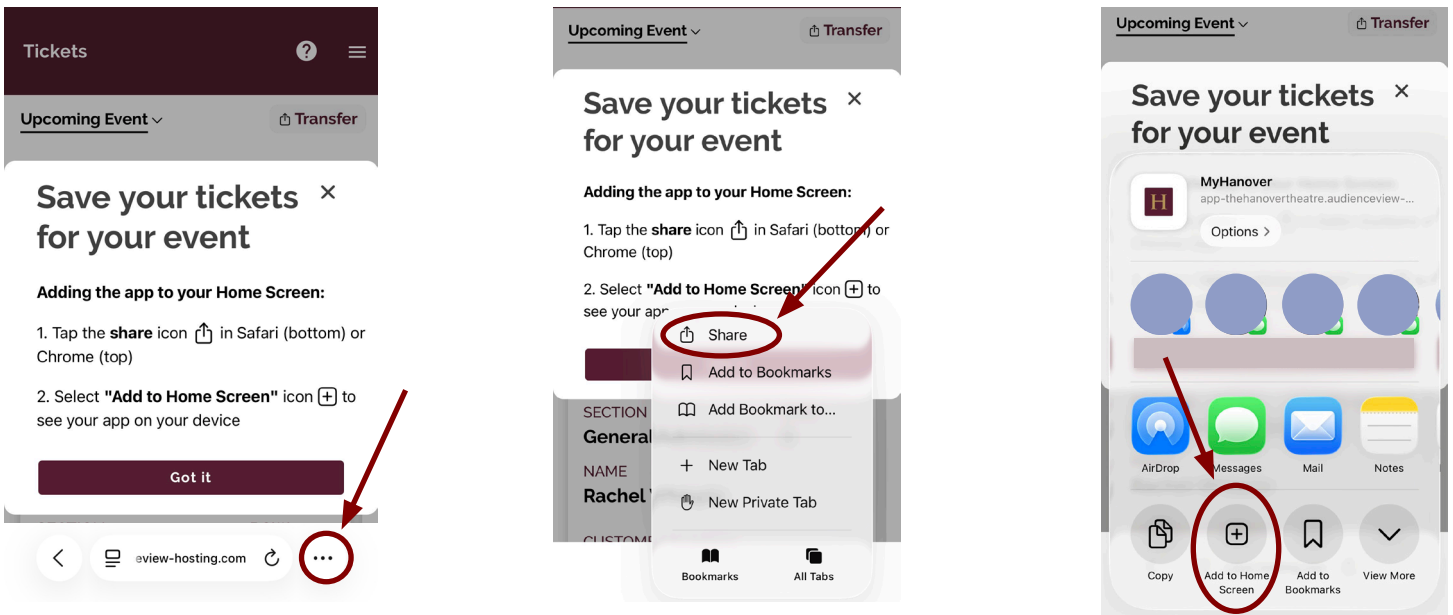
Tickets

Upcoming Event

Transfer

Save your tickets for your event

Adding the app to your Home Screen:

1. Tap the **share** icon in Safari (bottom) or Chrome (top)

2. Select **"Add to Home Screen"** icon to see your app on your device

Got it

eview-hosting.com

Upcoming Event

Transfer

Save your tickets for your event

Adding the app to your Home Screen:

1. Tap the **share** icon in Safari (bottom) or Chrome (top)

2. Select **"Add to Home Screen"** icon to see your app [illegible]

SECTION
General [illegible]

NAME
Rachel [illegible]

CUSTOME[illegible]

Share

Add to Bookmarks

Add Bookmark to...

New Tab

New Private Tab

Bookmarks

All Tabs

Upcoming Event

Transfer

Save your tickets for your event

H

MyHanover
app-thehanovertheatre.audienceview-...

Options

AirDrop

Messages

Mail

Notes

Copy

Add to Home Screen

Add to Bookmarks

View More